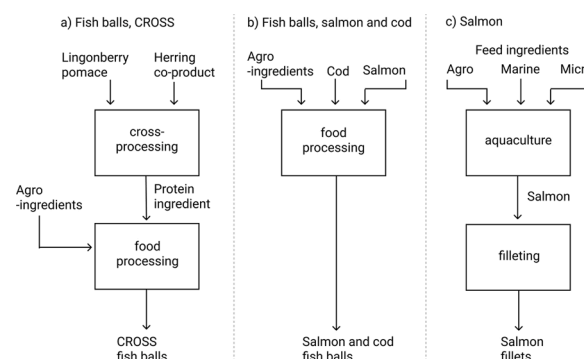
a) Fish balls, CROSS

Lingonberry pomace

Herring co-product

cross-processing

Protein ingredient

Agro -ingredients

food processing

CROSS fish balls

b) Fish balls, salmon and cod

Agro -ingredients

Cod

Salmon

food processing

Salmon and cod fish balls

c) Salmon

Feed ingredients

Agro

Marine

Micr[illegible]

aquaculture

Salmon

filleting

Salmon fillets